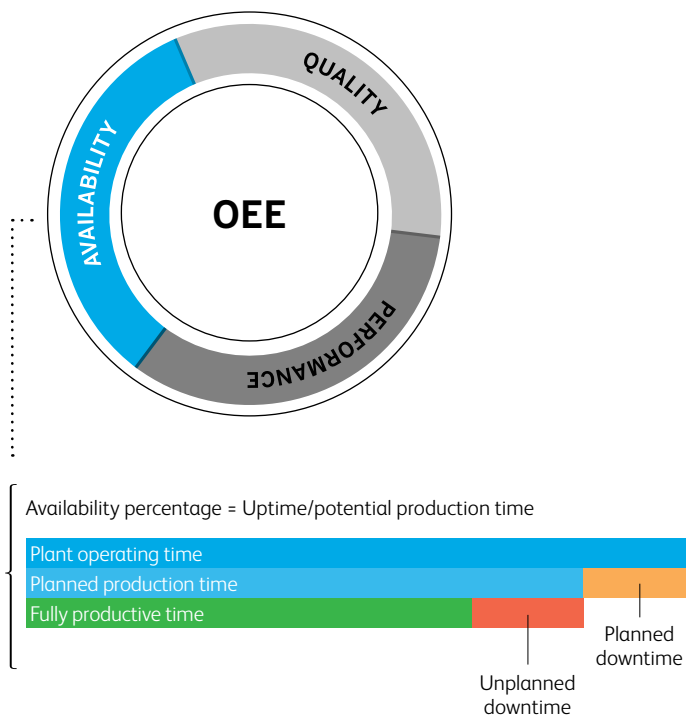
QUALITY

AVAILABILITY

OEE

PERFORMANCE

Availability percentage = Uptime/potential production time

Plant operating time

Planned production time

Fully productive time

Planned downtime

Unplanned downtime